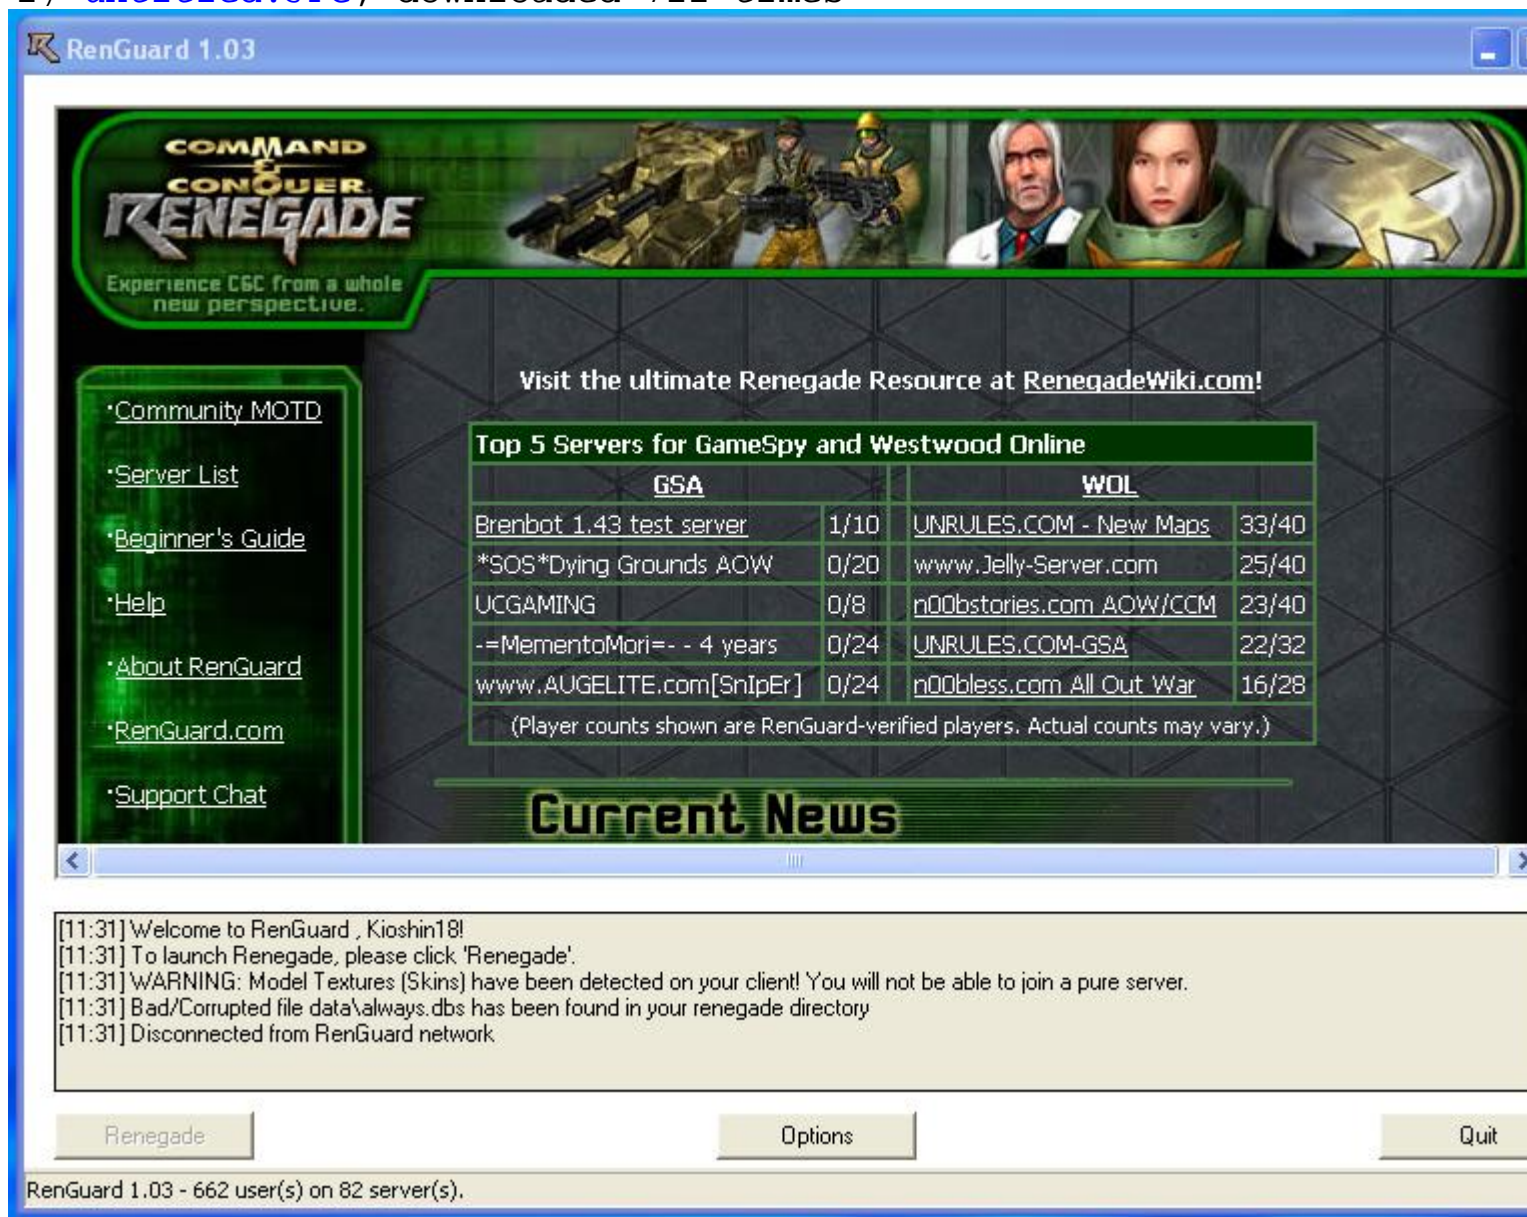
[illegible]

RenGuard 1.03

COMMAND & CONQUER RENEGADE

Experience C&C from a whole new perspective.

·Community MOTD
·Server List
·Beginner's Guide
·Help
·About RenGuard
·RenGuard.com
·Support Chat

Visit the ultimate Renegade Resource at RenegadeWiki.com!

| Top 5 Servers for GameSpy and Westwood Online | | | |
|---|---|---|---|
| GSA | | WOL | |
| Brenbot 1.43 test server | 1/10 | UNRULES.COM - New Maps | 33/40 |
| *SOS*Dying Grounds AOW | 0/20 | www.Jelly-Server.com | 25/40 |
| UCGAMING | 0/8 | n00bstories.com AOW/CCM | 23/40 |
| -=MementoMori=- - 4 years | 0/24 | UNRULES.COM-GSA | 22/32 |
| www.AUGELITE.com[SnIpEr] | 0/24 | n00bless.com All Out War | 16/28 |
| (Player counts shown are RenGuard-verified players. Actual counts may vary.) | | | |

Current News

[11:31] Welcome to RenGuard , Kioshin18!
[11:31] To launch Renegade, please click 'Renegade'.
[11:31] WARNING: Model Textures (Skins) have been detected on your client! You will not be able to join a pure server.
[11:31] Bad/Corrupted file data\always.dbs has been found in your renegade directory
[11:31] Disconnected from RenGuard network

Renegade
Options
Quit

RenGuard 1.03 - 662 user(s) on 82 server(s).